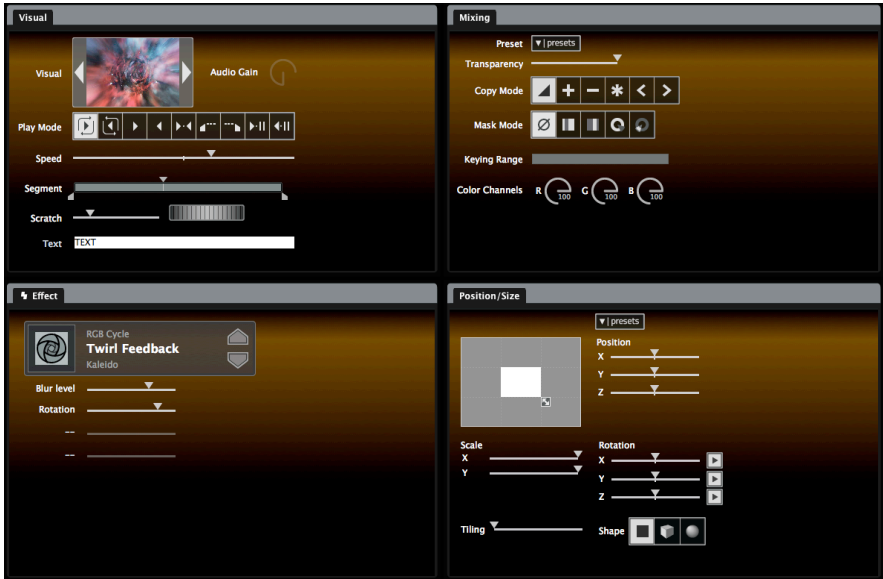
Visual

Visual

Audio Gain

Play Mode

Speed

Segment

Scratch

Text TEXT

Mixing

Preset ▼| presets

Transparency

Copy Mode

Mask Mode

Keying Range

Color Channels R 100 G 100 B 100

Effect

RGB Cycle

Twirl Feedback

Kaleido

Blur level

Rotation

--

--

Position/Size

▼| presets

Position

X

Y

Z

Scale

X

Y

Rotation

X

Y

Z

Tiling

Shape